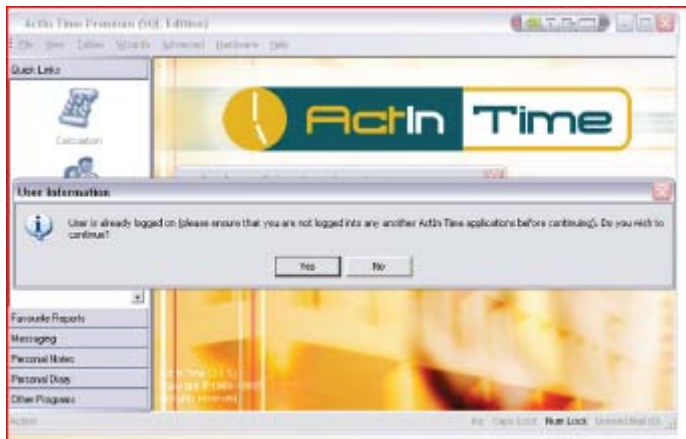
ActIn Time Premium (SQL Edition)

File View Tables Wizards Advanced Database Help

Quick Links

Calculation

ActIn Time

User Information

User is already logged on (please ensure that you are not logged into any another ActIn Time applications before continuing). Do you wish to continue?

Yes No

Favourite Reports
Messaging
Personal Notes
Personal Diary
Other Programs

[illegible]

ActIn Caps Lock Num Lock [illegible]